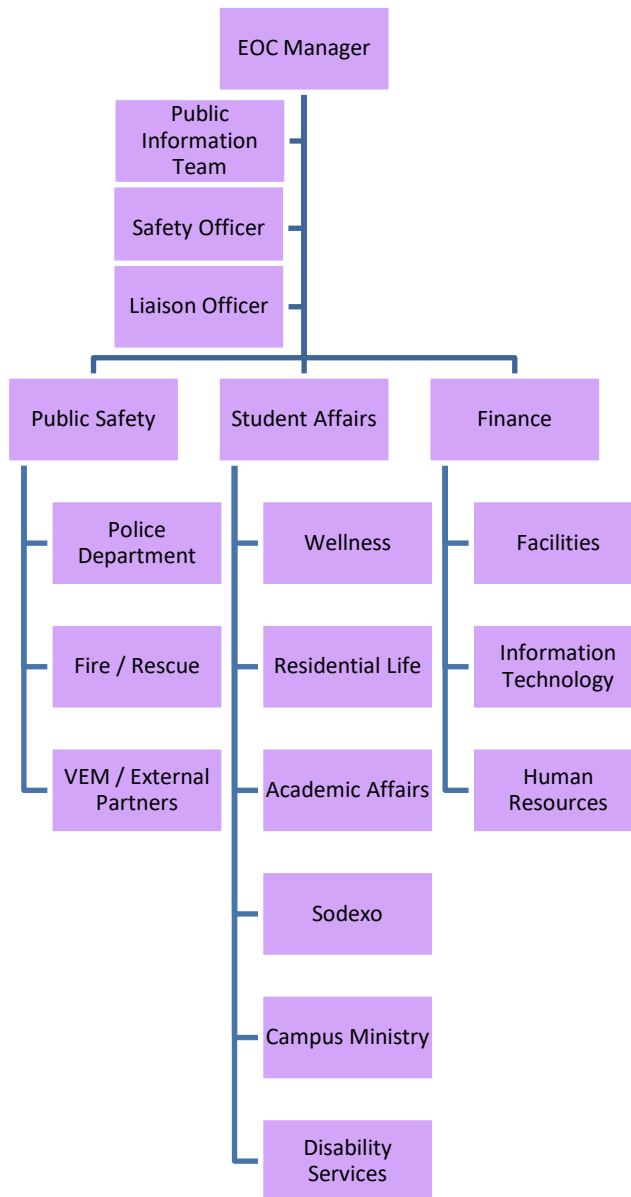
EOC Manager

Public Information Team

Safety Officer

Liaison Officer

Public Safety

Police Department

Fire / Rescue

VEM / External Partners

Student Affairs

Wellness

Residential Life

Academic Affairs

Sodexo

Campus Ministry

Disability Services

Finance

Facilities

Information Technology

Human Resources